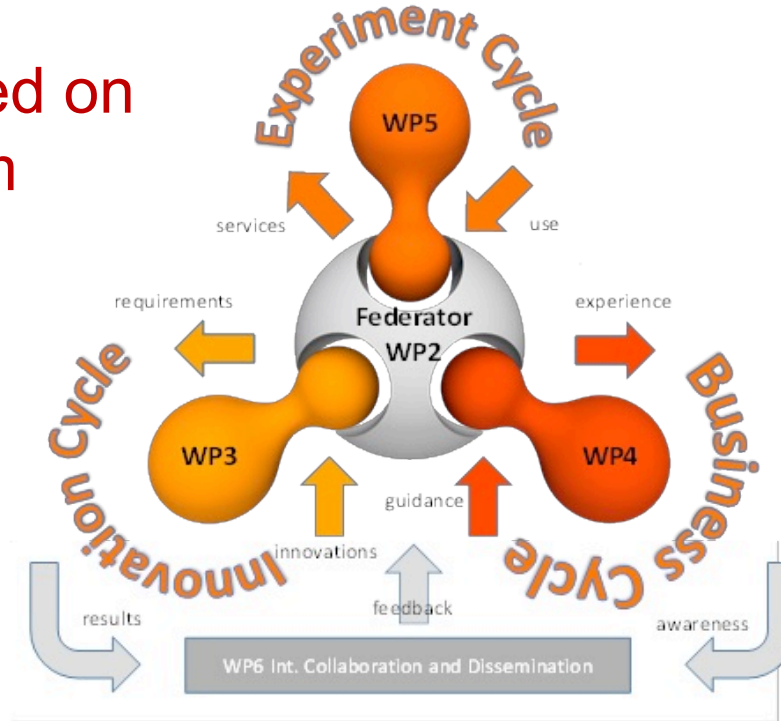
ed on
n

Experiment Cycle

WP5

services

use

requirements

Federator
WP2

experience

Innovation Cycle

WP3

WP4

Business Cycle

guidance

innovations

feedback

results

awareness

WP6 Int. Collaboration and Dissemination